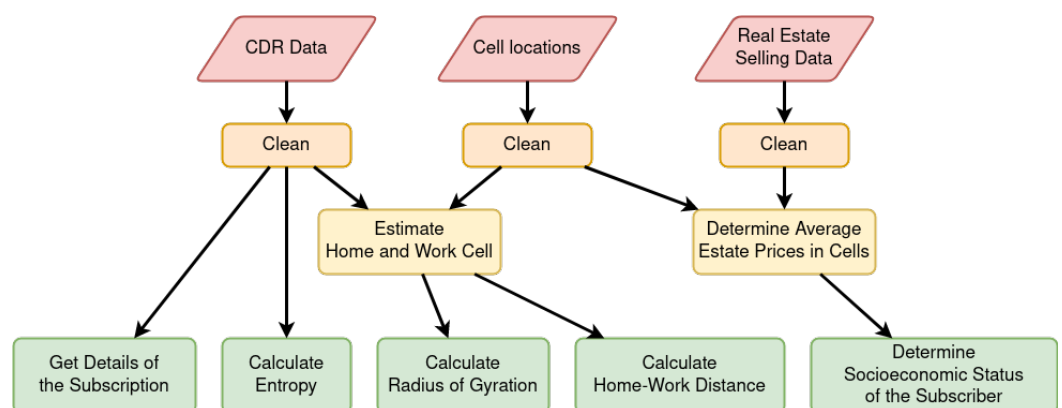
CDR Data

Cell locations

Real Estate Selling Data

Clean

Clean

Clean

Estimate Home and Work Cell

Determine Average Estate Prices in Cells

Get Details of the Subscription

Calculate Entropy

Calculate Radius of Gyration

Calculate Home-Work Distance

Determine Socioeconomic Status of the Subscriber